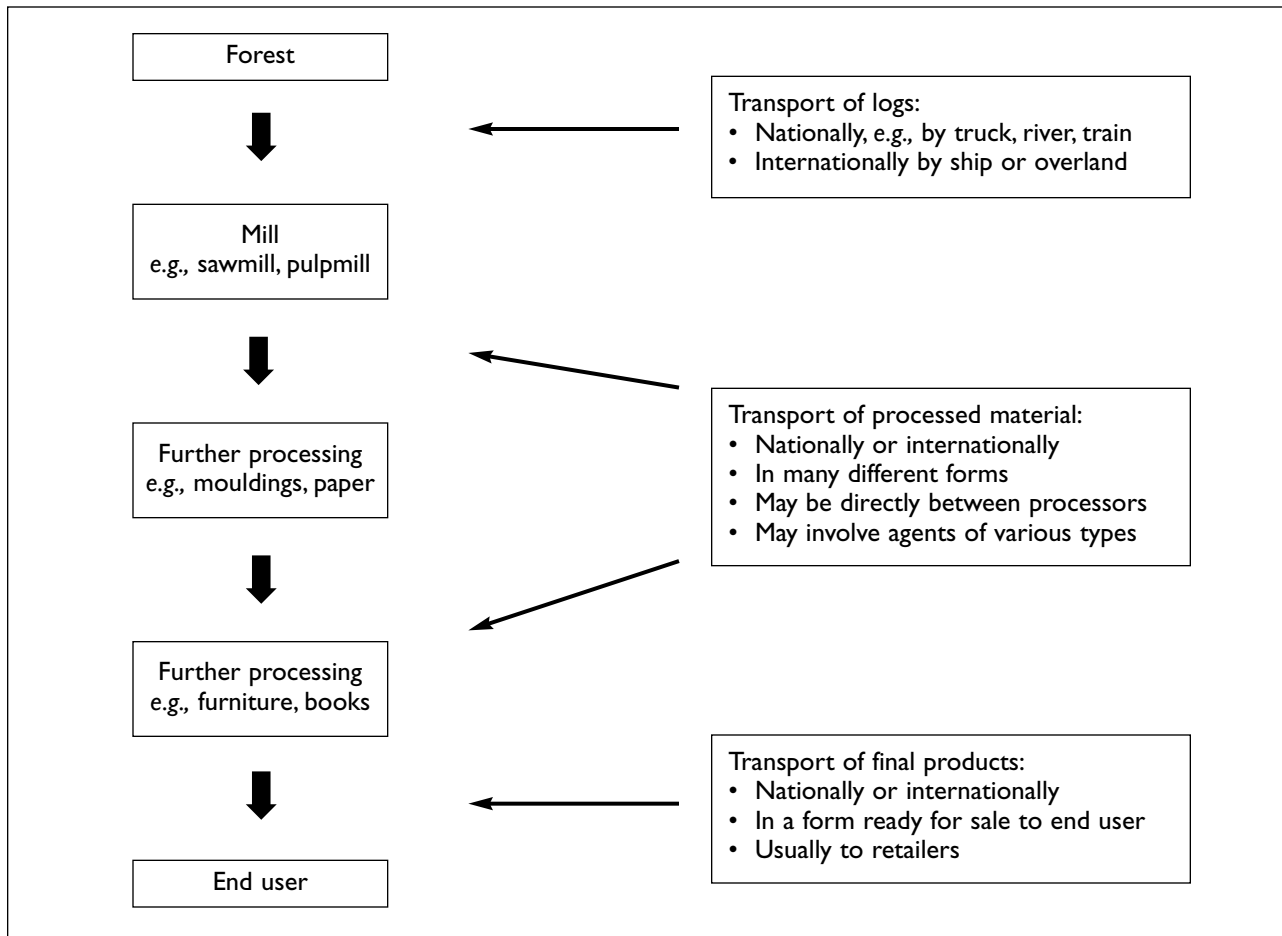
Forest

Transport of logs:
• Nationally, e.g., by truck, river, train
• Internationally by ship or overland

Mill
e.g., sawmill, pulpmill

Transport of processed material:
• Nationally or internationally
• In many different forms
• May be directly between processors
• May involve agents of various types

Further processing
e.g., mouldings, paper

Further processing
e.g., furniture, books

Transport of final products:
• Nationally or internationally
• In a form ready for sale to end user
• Usually to retailers

End user